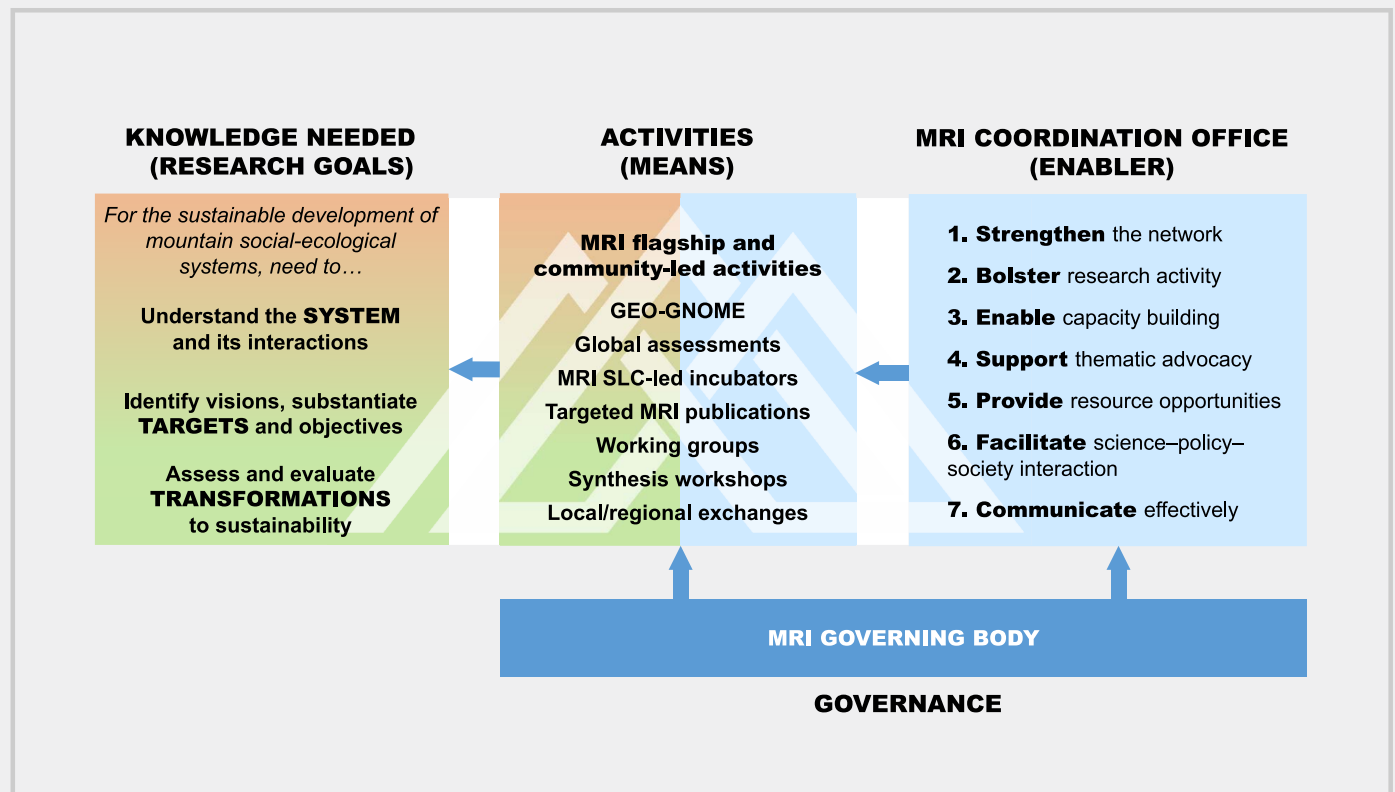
KNOWLEDGE NEEDED
(RESEARCH GOALS)

For the sustainable development of mountain social-ecological systems, need to…

Understand the SYSTEM and its interactions

Identify visions, substantiate TARGETS and objectives

Assess and evaluate TRANSFORMATIONS to sustainability

ACTIVITIES
(MEANS)

MRI flagship and community-led activities

GEO-GNOME
Global assessments
MRI SLC-led incubators
Targeted MRI publications
Working groups
Synthesis workshops
Local/regional exchanges

MRI COORDINATION OFFICE
(ENABLER)

1. Strengthen the network
2. Bolster research activity
3. Enable capacity building
4. Support thematic advocacy
5. Provide resource opportunities
6. Facilitate science–policy–society interaction
7. Communicate effectively

MRI GOVERNING BODY

GOVERNANCE